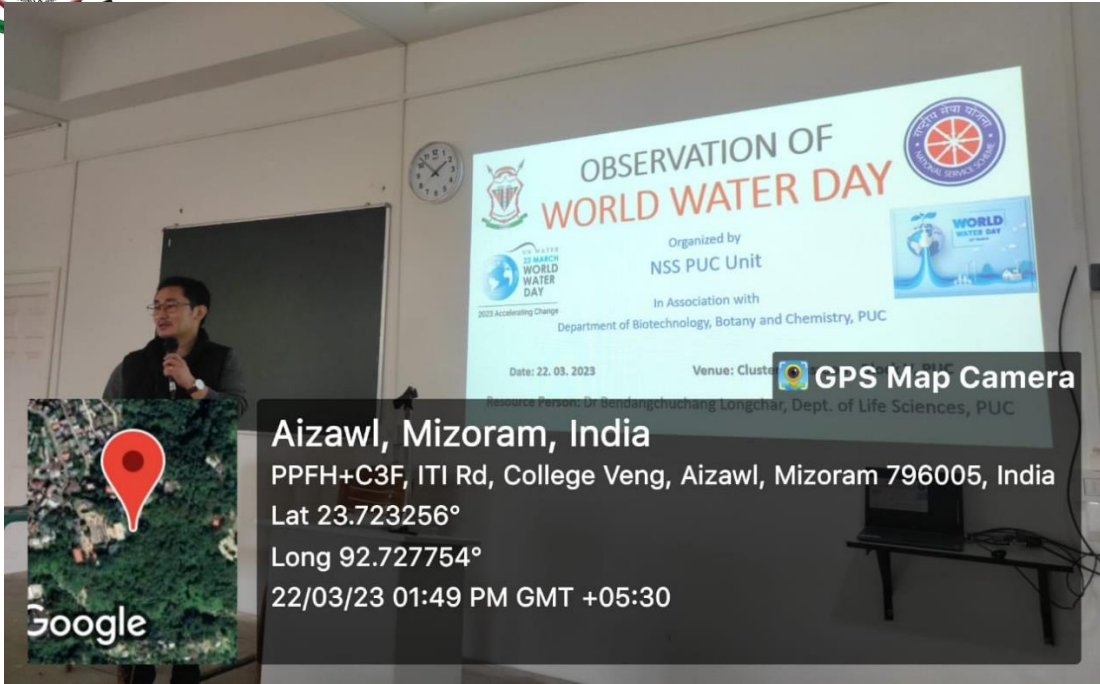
OBSERVATION OF
WORLD WATER DAY

Organized by
NSS PUC Unit

In Association with
Department of Biotechnology, Botany and Chemistry, PUC

UN WATER
22 MARCH
WORLD
WATER
DAY
2023 Accelerating Change

WORLD
WATER DAY

Date: 22. 03. 2023

Venue: Cluste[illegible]

Resource Person: Dr Bendangchuchang Longchar, Dept. of Life Sciences, PUC

GPS Map Camera

Aizawl, Mizoram, India
PPFH+C3F, ITI Rd, College Veng, Aizawl, Mizoram 796005, India
Lat 23.723256°
Long 92.727754°
22/03/23 01:49 PM GMT +05:30

Google